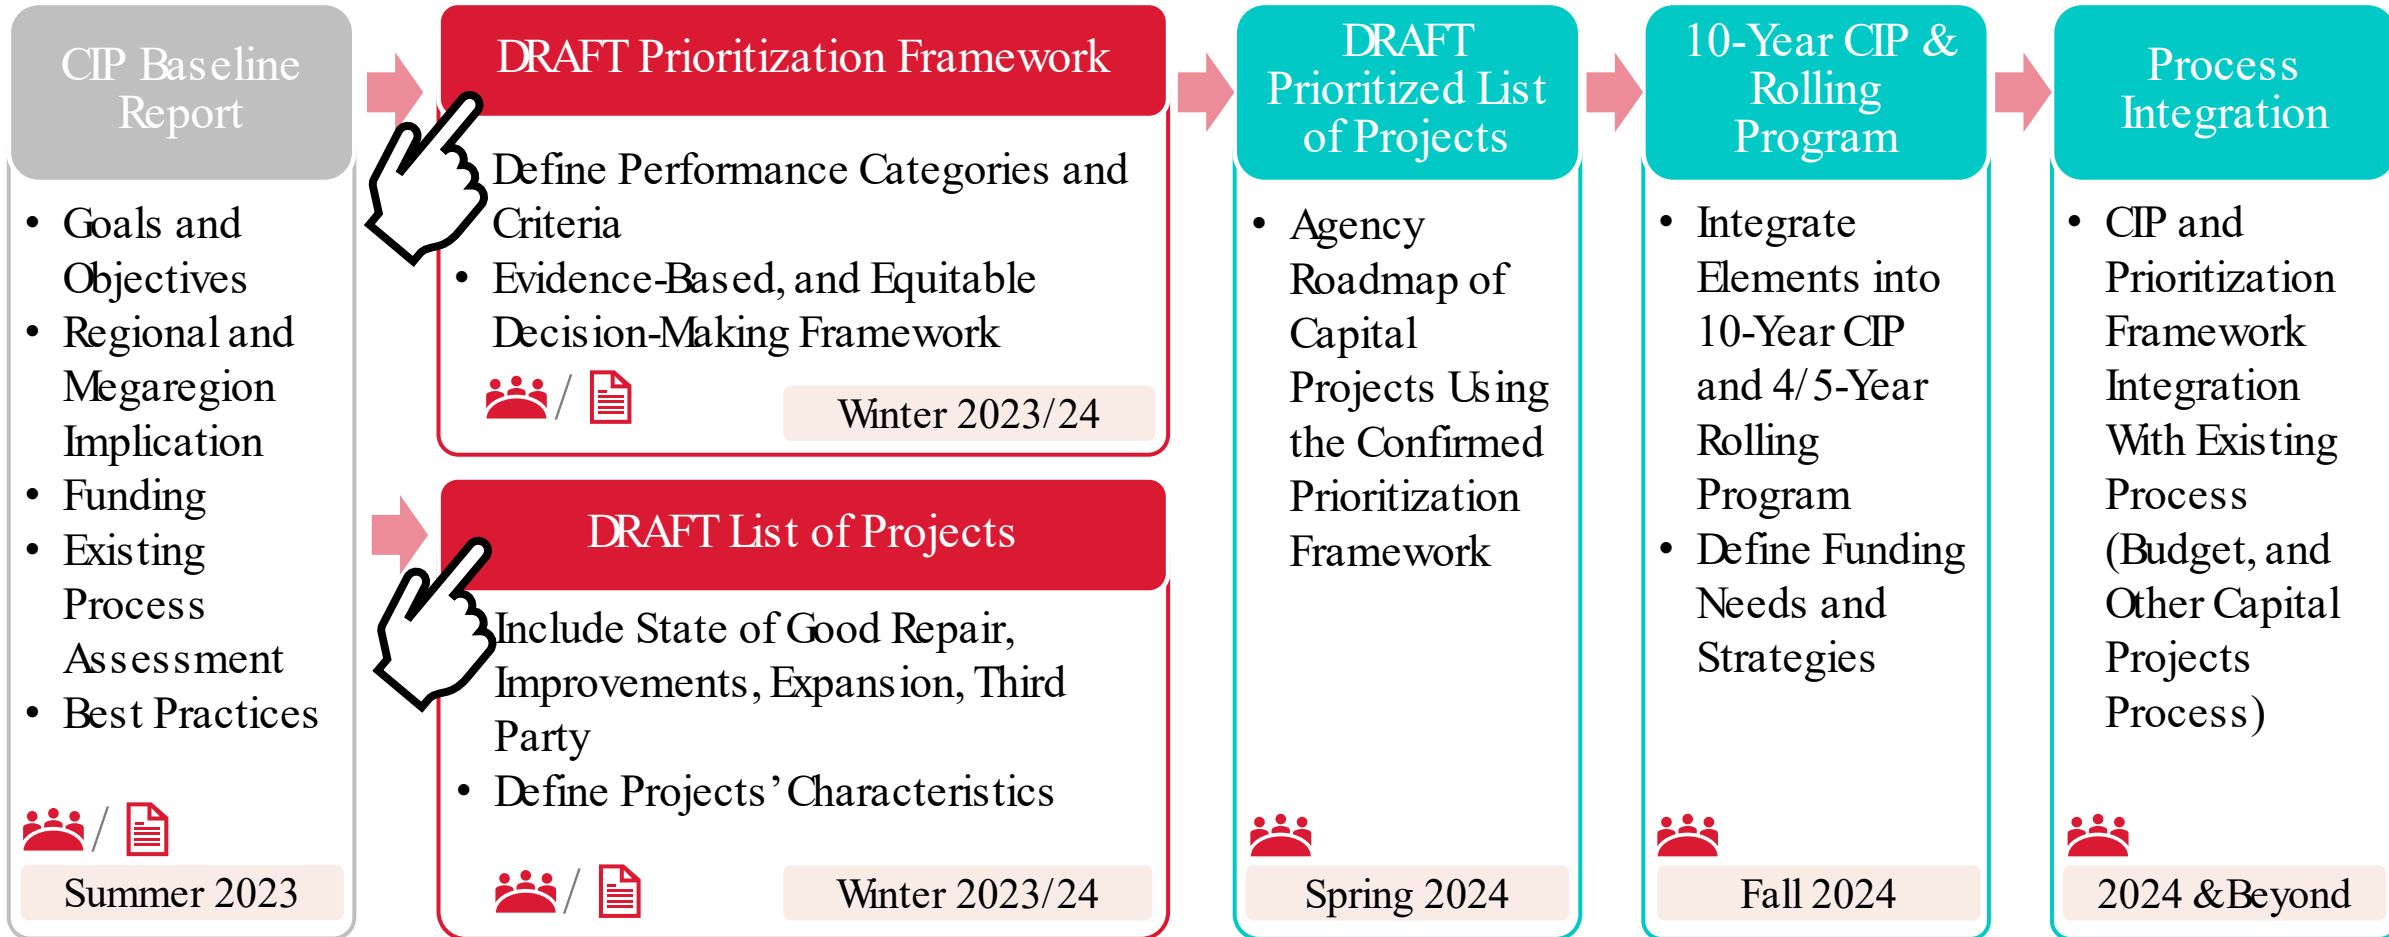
CIP Baseline Report

• Goals and Objectives
• Regional and Megaregion Implication
• Funding
• Existing Process Assessment
• Best Practices

/

Summer 2023

DRAFT Prioritization Framework

• Define Performance Categories and Criteria
• Evidence-Based, and Equitable Decision-Making Framework

/

Winter 2023/24

DRAFT List of Projects

• Include State of Good Repair, Improvements, Expansion, Third Party
• Define Projects' Characteristics

/

Winter 2023/24

DRAFT Prioritized List of Projects

• Agency Roadmap of Capital Projects Using the Confirmed Prioritization Framework

Spring 2024

10-Year CIP & Rolling Program

• Integrate Elements into 10-Year CIP and 4/5-Year Rolling Program
• Define Funding Needs and Strategies

Fall 2024

Process Integration

• CIP and Prioritization Framework Integration With Existing Process (Budget, and Other Capital Projects Process)

2024 &Beyond